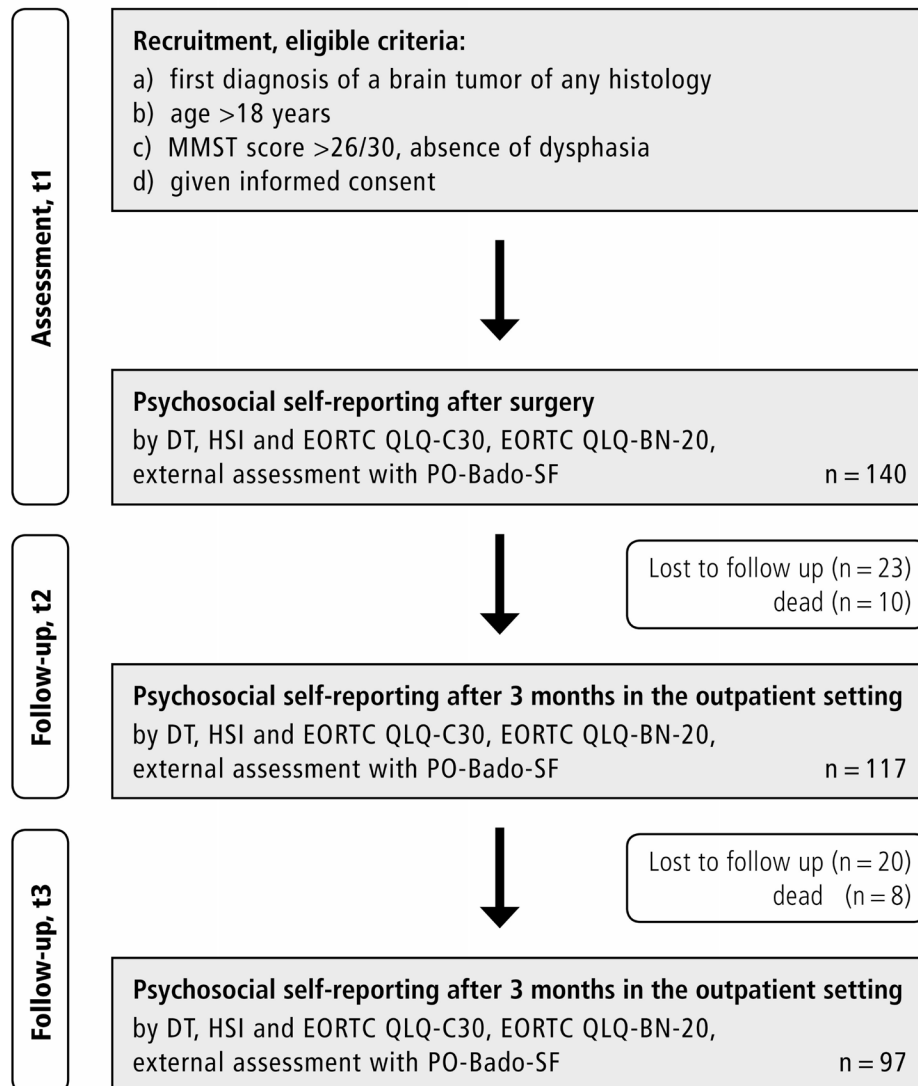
Assessment, t1

Recruitment, eligible criteria:
a) first diagnosis of a brain tumor of any histology
b) age >18 years
c) MMST score >26/30, absence of dysphasia
d) given informed consent

Psychosocial self-reporting after surgery
by DT, HSI and EORTC QLQ-C30, EORTC QLQ-BN-20, external assessment with PO-Bado-SF n = 140

Follow-up, t2

Lost to follow up (n = 23)
dead (n = 10)

Psychosocial self-reporting after 3 months in the outpatient setting
by DT, HSI and EORTC QLQ-C30, EORTC QLQ-BN-20, external assessment with PO-Bado-SF n = 117

Follow-up, t3

Lost to follow up (n = 20)
dead (n = 8)

Psychosocial self-reporting after 3 months in the outpatient setting
by DT, HSI and EORTC QLQ-C30, EORTC QLQ-BN-20, external assessment with PO-Bado-SF n = 97